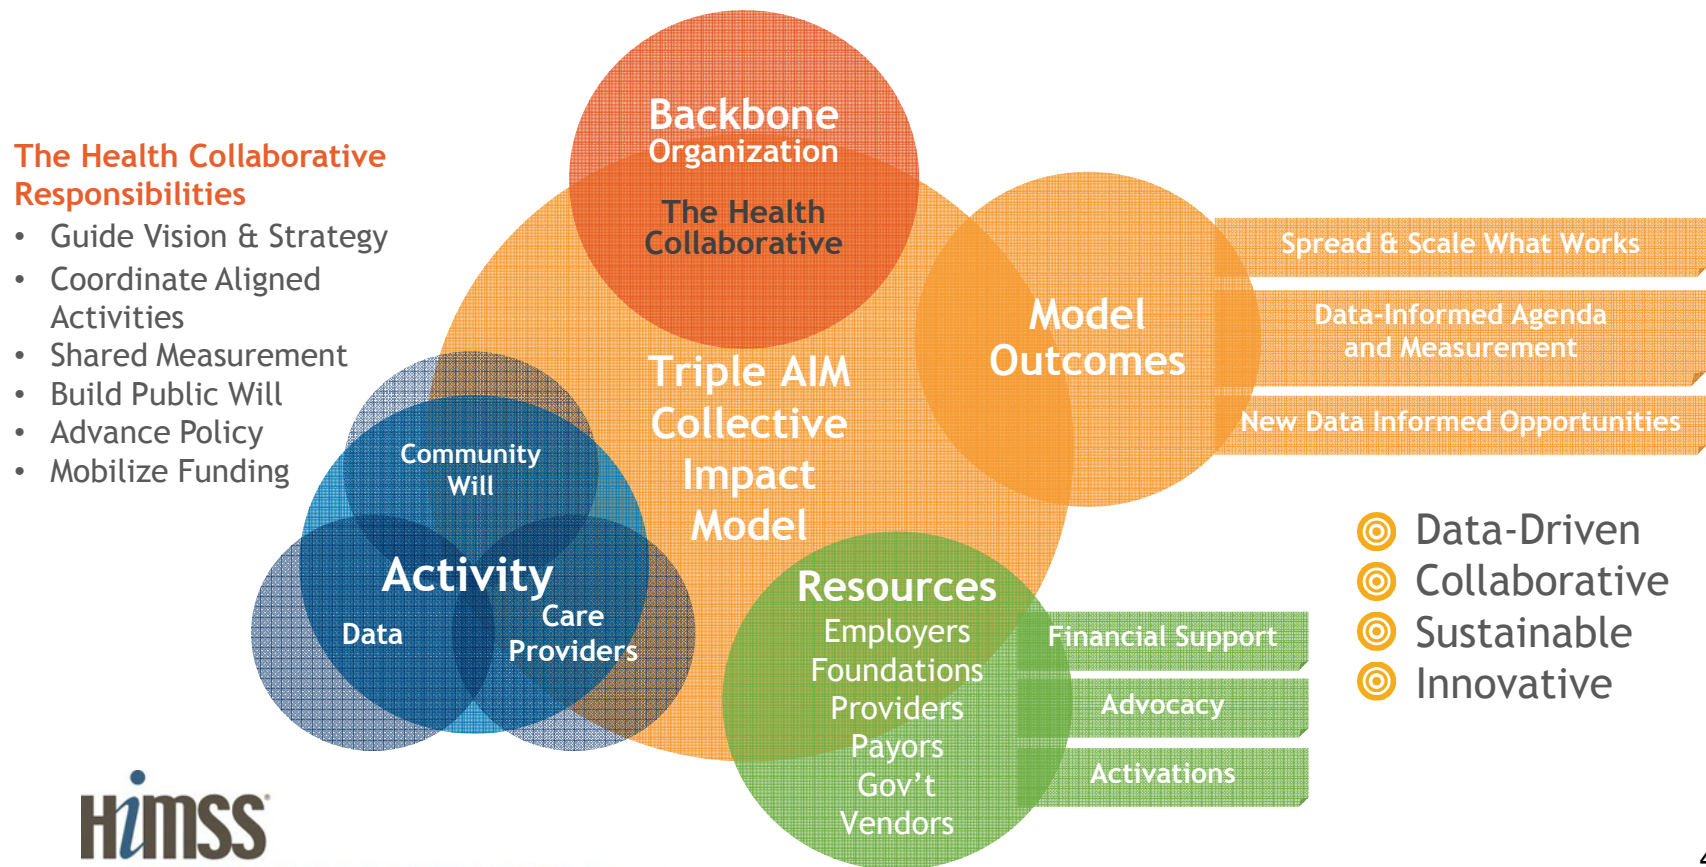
The Health Collaborative Responsibilities

- Guide Vision & Strategy
- Coordinate Aligned Activities
- Shared Measurement
- Build Public Will
- Advance Policy
- Mobilize Funding

Backbone Organization

The Health Collaborative

Triple AIM Collective Impact Model

Model Outcomes

Spread & Scale What Works

Data-Informed Agenda and Measurement

New Data Informed Opportunities

Community Will

Activity

Data

Care Providers

Resources

Employers
Foundations
Providers
Payors
Gov't
Vendors

Financial Support

Advocacy

Activations

Data-Driven
Collaborative
Sustainable
Innovative

HIMSS